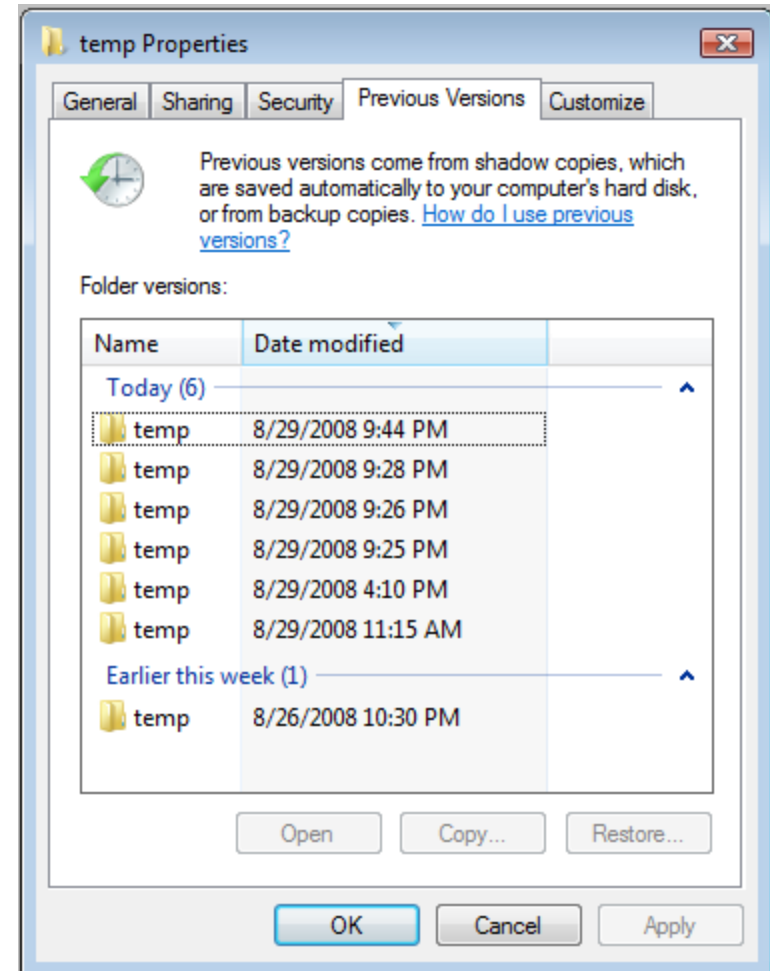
temp Properties

General | Sharing | Security | Previous Versions | Customize

Previous versions come from shadow copies, which are saved automatically to your computer's hard disk, or from backup copies. How do I use previous versions?

Folder versions:

| Name | Date modified |
|---|---|
| Today (6) | |
| temp | 8/29/2008 9:44 PM |
| temp | 8/29/2008 9:28 PM |
| temp | 8/29/2008 9:26 PM |
| temp | 8/29/2008 9:25 PM |
| temp | 8/29/2008 4:10 PM |
| temp | 8/29/2008 11:15 AM |
| Earlier this week (1) | |
| temp | 8/26/2008 10:30 PM |

Open | Copy... | Restore...

OK | Cancel | Apply